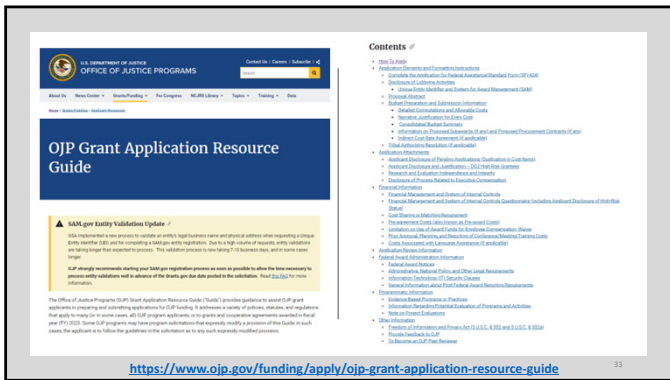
U.S. DEPARTMENT OF JUSTICE
OFFICE OF JUSTICE PROGRAMS

Contact Us | Careers | Subscribe

Search

About Us | News Center | Grants/Funding | For Congress | NCJRS Library | Topics | Training | Data

Home > Grants/Funding > Applicant Resources

OJP Grant Application Resource Guide

SAM.gov Entity Validation Update

GSA implemented a new process to validate an entity's legal business name and physical address when requesting a Unique Entity Identifier (UEI) and for completing a SAM.gov entity registration. Due to a high volume of requests, entity validations are taking longer than expected to process. This validation process is now taking 7-10 business days, and in some cases longer.

OJP strongly recommends starting your SAM.gov registration process as soon as possible to allow the time necessary to process entity validations well in advance of the Grants.gov due date posted in the solicitation. Read this FAQ for more information.

The Office of Justice Programs (OJP) Grant Application Resource Guide ("Guide") provides guidance to assist OJP grant applicants in preparing and submitting applications for OJP funding. It addresses a variety of policies, statutes, and regulations that apply to many (or in some cases, all) OJP program applicants, or to grants and cooperative agreements awarded in fiscal year (FY) 2023. Some OJP programs may have program solicitations that expressly modify a provision of this Guide. In such cases, the applicant is to follow the guidelines in the solicitation as to any such expressly modified provision.

Contents

- How To Apply
- Application Elements and Formatting Instructions
  - Complete the Application for Federal Assistance (Standard Form (SF)-424)
  - Disclosure of Lobbying Activities
    - Unique Entity Identifier and System for Award Management (SAM)
  - Proposal Abstract
  - Budget Preparation and Submission Information
    - Detailed Computations and Allowable Costs
    - Narrative Justification for Every Cost
    - Consolidated Budget Summary
    - Information on Proposed Subawards (if any) and Proposed Procurement Contracts (if any)
    - Indirect Cost Rate Agreement (if applicable)
  - Tribal Authorizing Resolution (if applicable)
- Application Attachments
  - Applicant Disclosure of Pending Applications (Duplication in Cost Items)
  - Applicant Disclosure and Justification – DOJ High Risk Grantees
  - Research and Evaluation Independence and Integrity
  - Disclosure of Process Related to Executive Compensation
- Financial Information
  - Financial Management and System of Internal Controls
  - Financial Management and System of Internal Controls Questionnaire (including Applicant Disclosure of High-Risk Status)
  - Cost Sharing or Matching Requirement
  - Pre-agreement Costs (also known as Pre-award Costs)
  - Limitation on Use of Award Funds for Employee Compensation; Waiver
  - Prior Approval, Planning, and Reporting of Conference/Meeting/Training Costs
  - Costs Associated with Language Assistance (if applicable)
- Application Review Information
- Federal Award Administration Information
  - Federal Award Notices
  - Administrative, National Policy, and Other Legal Requirements
  - Information Technology (IT) Security Clauses
  - General Information about Post-Federal Award Reporting Requirements
- Programmatic Information
  - Evidence-Based Programs or Practices
  - Information Regarding Potential Evaluation of Programs and Activities
  - Note on Project Evaluations
- Other Information
  - Freedom of Information and Privacy Act (5 U.S.C. § 552 and 5 U.S.C. § 552a)
  - Provide Feedback to OJP
  - To Become an OJP Peer Reviewer

https://www.ojp.gov/funding/apply/ojp-grant-application-resource-guide

33